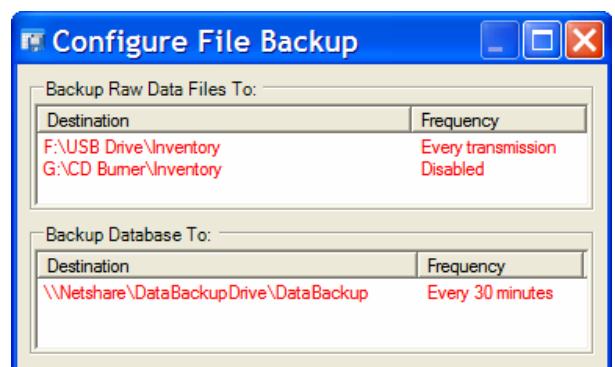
Configure File Backup

Backup Raw Data Files To:

| Destination | Frequency |
|---|---|
| F:\USB Drive\Inventory | Every transmission |
| G:\CD Burner\Inventory | Disabled |

Backup Database To:

| Destination | Frequency |
|---|---|
| \\Netshare\DataBackupDrive\DataBackup | Every 30 minutes |